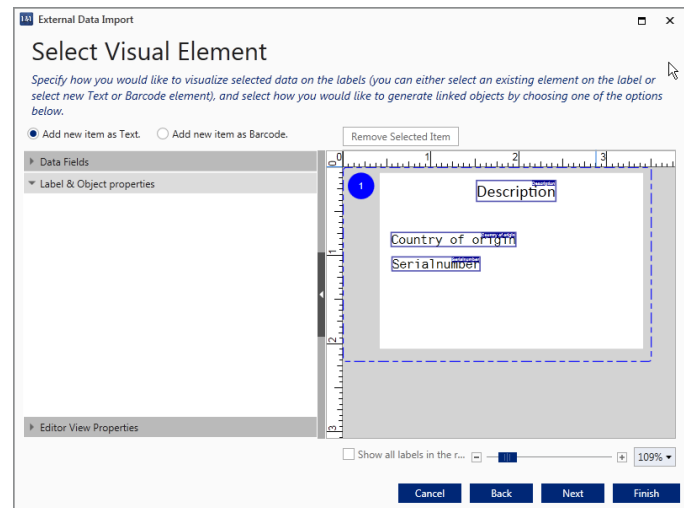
External Data Import

Select Visual Element

Specify how you would like to visualize selected data on the labels (you can either select an existing element on the label or select new Text or Barcode element), and select how you would like to generate linked objects by choosing one of the options below.

Add new item as Text. Add new item as Barcode.

Remove Selected Item

Data Fields

Label & Object properties

Editor View Properties

0 1 2 3

1

Description

Country of origin

Serialnumber

1

2

3

Show all labels in the r...

109%

Cancel Back Next Finish